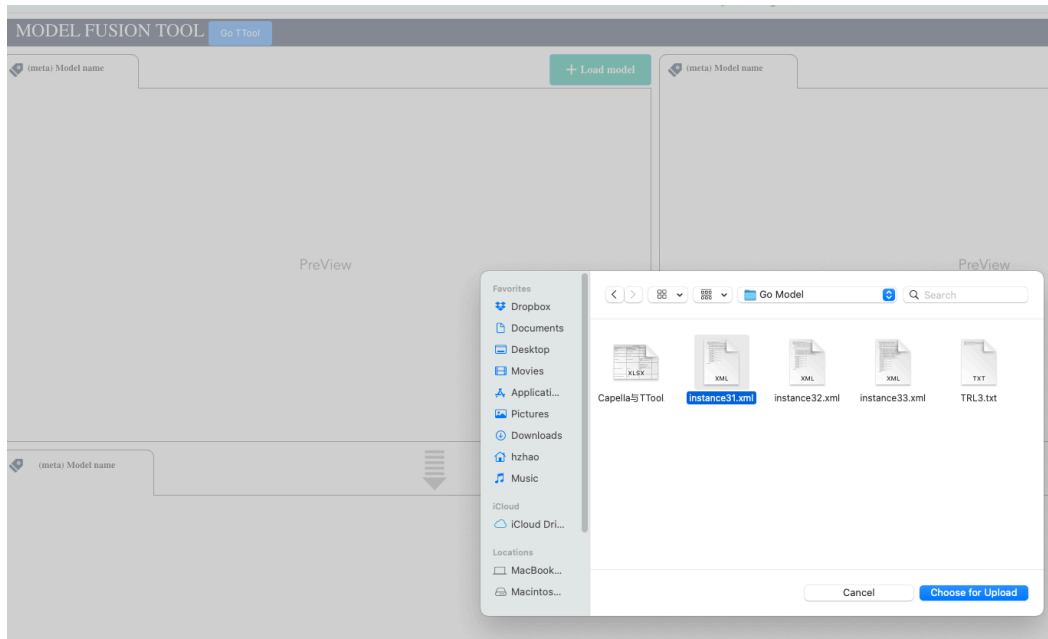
MODEL FUSION TOOL Go TTool

(meta) Model name

+ Load model

(meta) Model name

PreView

PreView

(meta) Model name

Favorites
Dropbox
Documents
Desktop
Movies
Applicati...
Pictures
Downloads
hzhao
Music
iCloud
iCloud Dri...
Locations
MacBook...
Macintos...

Go Model

Search

XLSX
Capella与TTool

XML
instance31.xml

XML
instance32.xml

XML
instance33.xml

TXT
TRL3.txt

Cancel

Choose for Upload